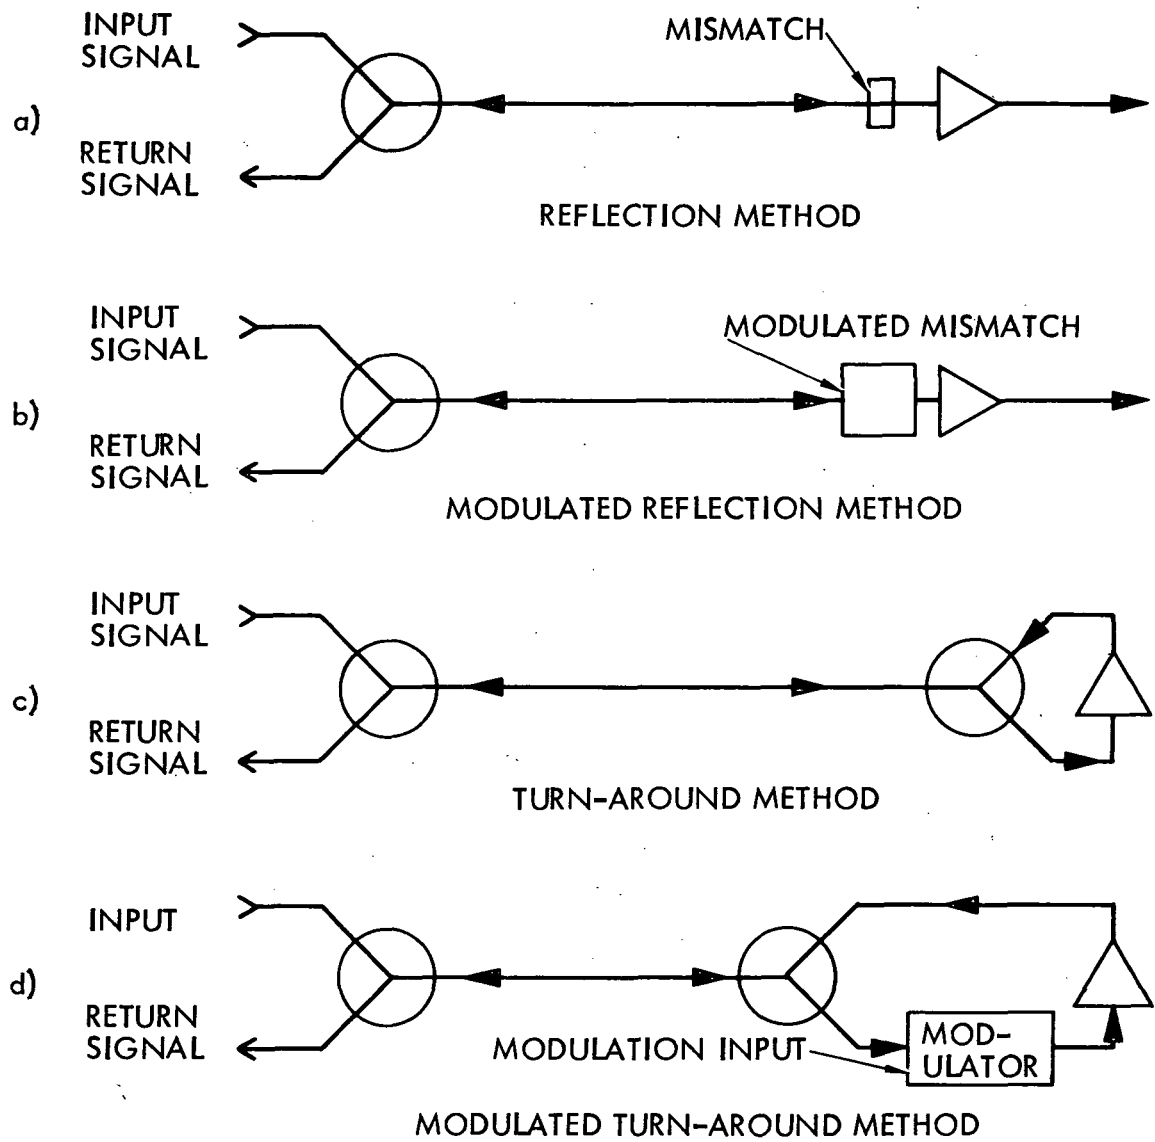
a)

INPUT SIGNAL

RETURN SIGNAL

MISMATCH

REFLECTION METHOD

b)

INPUT SIGNAL

RETURN SIGNAL

MODULATED MISMATCH

MODULATED REFLECTION METHOD

c)

INPUT SIGNAL

RETURN SIGNAL

TURN-AROUND METHOD

d)

INPUT

RETURN SIGNAL

MODULATION INPUT

MODULATOR

MODULATED TURN-AROUND METHOD